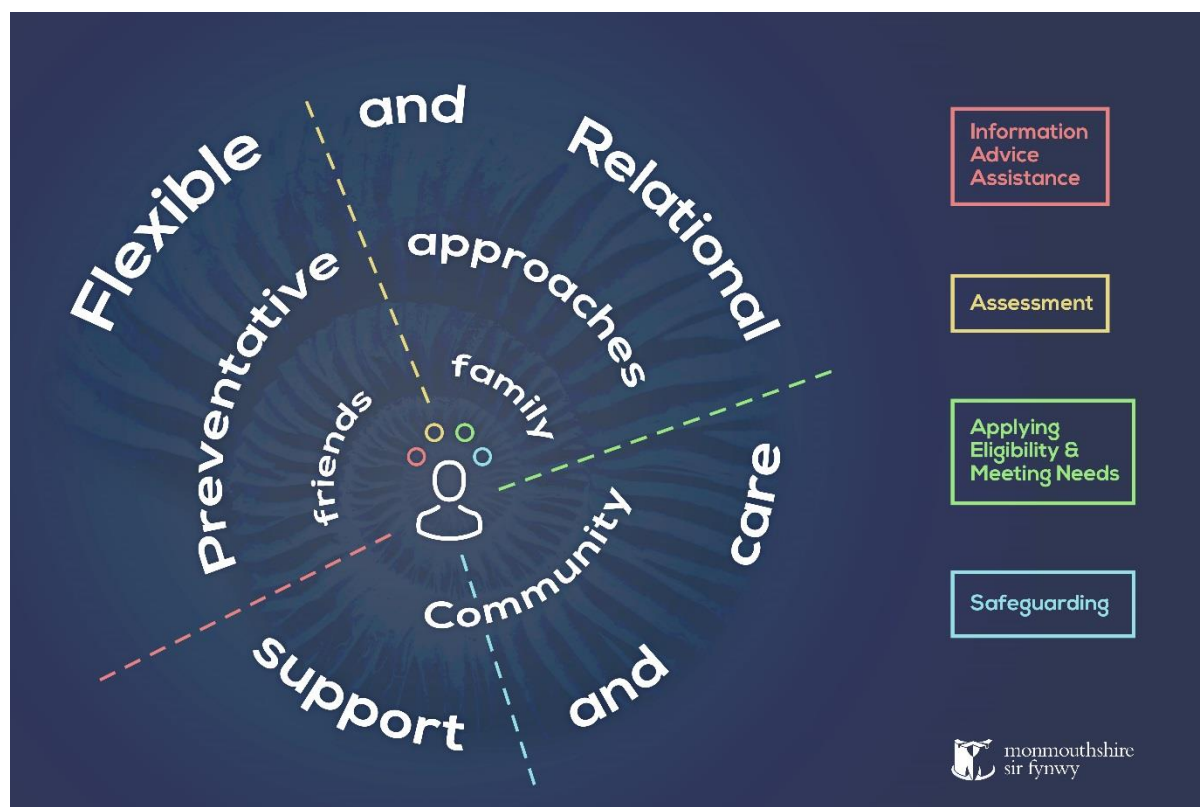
Flexible and Relational care and support

Preventative approaches

friends family Community

Information Advice Assistance

Assessment

Applying Eligibility & Meeting Needs

Safeguarding

monmouthshire sir fynwy